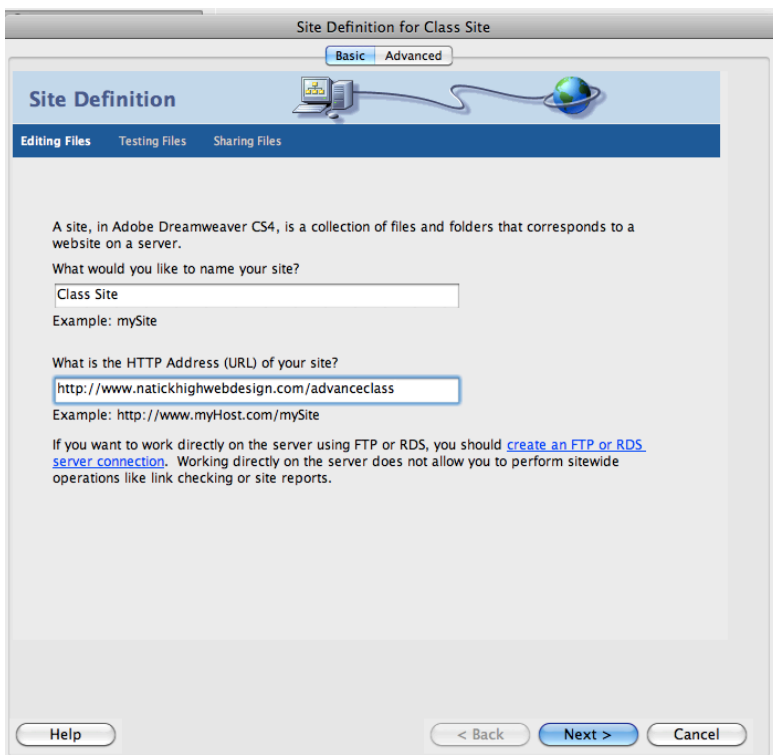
Site Definition for Class Site

Basic Advanced

Site Definition

Editing Files Testing Files Sharing Files

A site, in Adobe Dreamweaver CS4, is a collection of files and folders that corresponds to a website on a server.

What would you like to name your site?

Class Site

Example: mySite

What is the HTTP Address (URL) of your site?

http://www.natickhighwebdesign.com/advanceclass

Example: http://www.myHost.com/mySite

If you want to work directly on the server using FTP or RDS, you should create an FTP or RDS server connection. Working directly on the server does not allow you to perform sitewide operations like link checking or site reports.

Help

< Back

Next >

Cancel